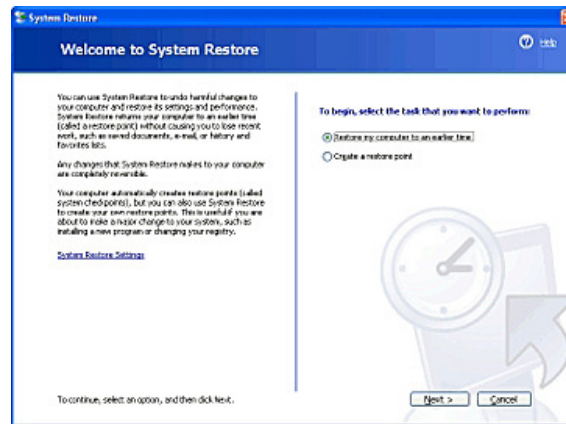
System Restore

Welcome to System Restore

Help

You can use System Restore to undo harmful changes to your computer and restore its settings and performance. System Restore returns your computer to an earlier time (called a restore point) without causing you to lose recent work, such as saved documents, e-mail, or history and favorites lists.

Any changes that System Restore makes to your computer are completely reversible.

Your computer automatically creates restore points (called system checkpoints), but you can also use System Restore to create your own restore points. This is useful if you are about to make a major change to your system, such as installing a new program or changing your registry.

System Restore Settings

To begin, select the task that you want to perform:

Restore my computer to an earlier time

Create a restore point

To continue, select an option, and then click Next.

Next >

Cancel